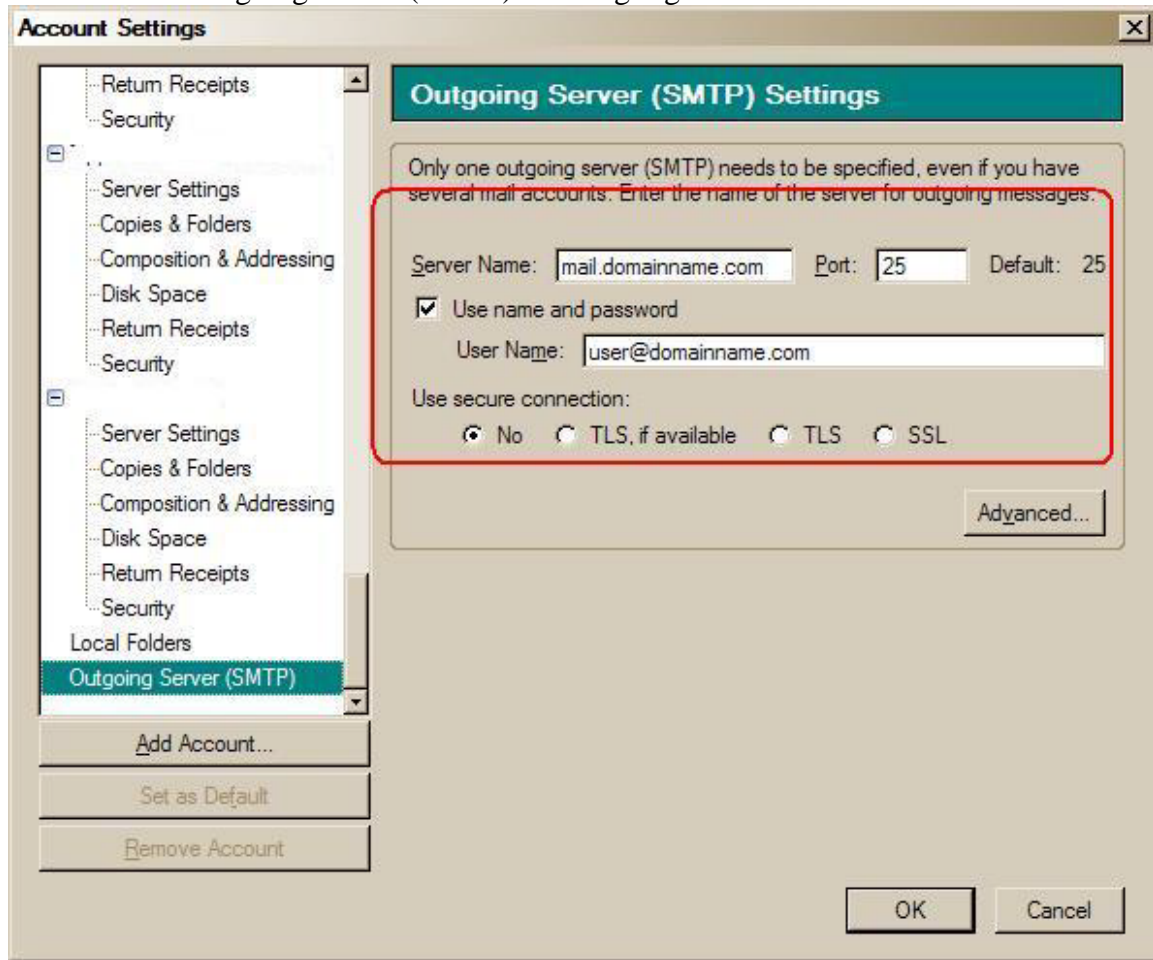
Account Settings

Return Receipts
Security
Server Settings
Copies & Folders
Composition & Addressing
Disk Space
Return Receipts
Security
Server Settings
Copies & Folders
Composition & Addressing
Disk Space
Return Receipts
Security
Local Folders
Outgoing Server (SMTP)

Add Account...
Set as Default
Remove Account

Outgoing Server (SMTP) Settings

Only one outgoing server (SMTP) needs to be specified, even if you have several mail accounts. Enter the name of the server for outgoing messages.

Server Name: mail.domainname.com Port: 25 Default: 25

Use name and password

User Name: user@domainname.com

Use secure connection:

No TLS, if available TLS SSL

Advanced...

OK Cancel